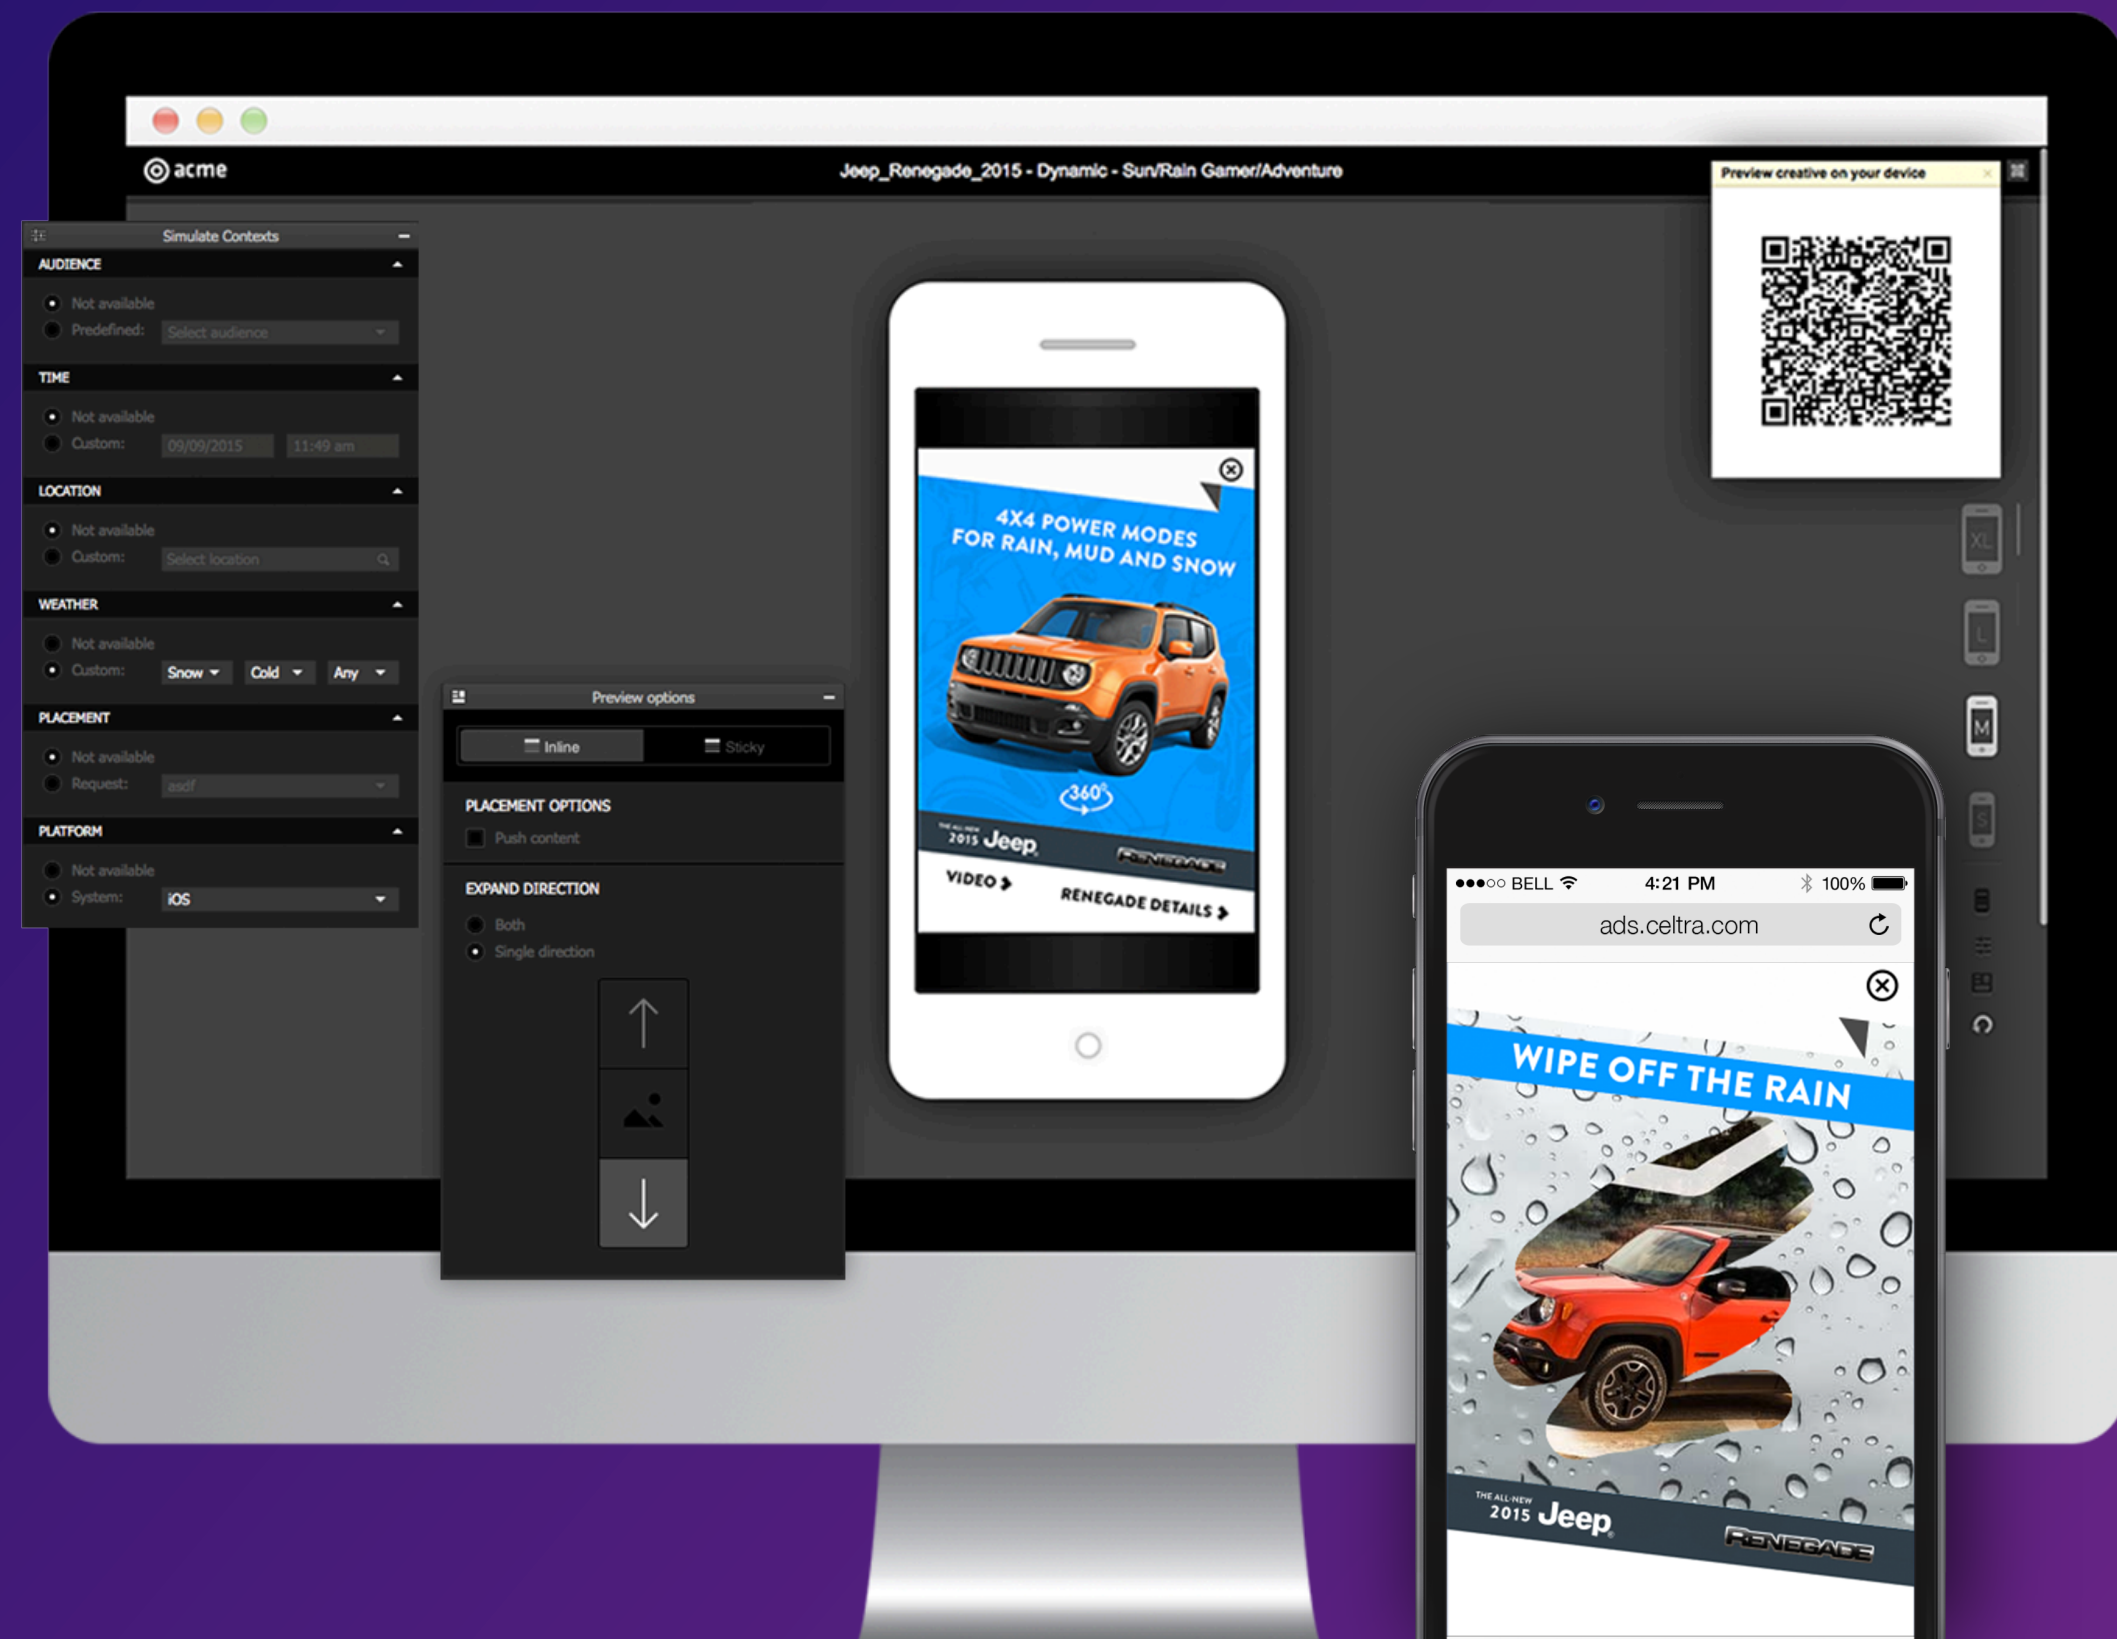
acme

Jeep_Renegade_2015 - Dynamic - Sun/Rain Gamer/Adventure

Preview creative on your device

Simulate Contexts

AUDIENCE
Not available
Predefined: Select audience

TIME
Not available
Custom: 09/09/2015 11:49 am

LOCATION
Not available
Custom: Select location

WEATHER
Not available
Custom: Snow Cold Any

PLACEMENT
Not available
Request: asdf

PLATFORM
Not available
System: iOS

Preview options
Inline Sticky

PLACEMENT OPTIONS
Push content

EXPAND DIRECTION
Both
Single direction

4X4 POWER MODES FOR RAIN, MUD AND SNOW
360°
THE ALL-NEW 2015 Jeep RENEGADE
VIDEO
RENEGADE DETAILS

XL
L
M
S

●●●○○ BELL 4:21 PM 100%
ads.celtra.com

WIPE OFF THE RAIN
THE ALL-NEW 2015 Jeep RENEGADE